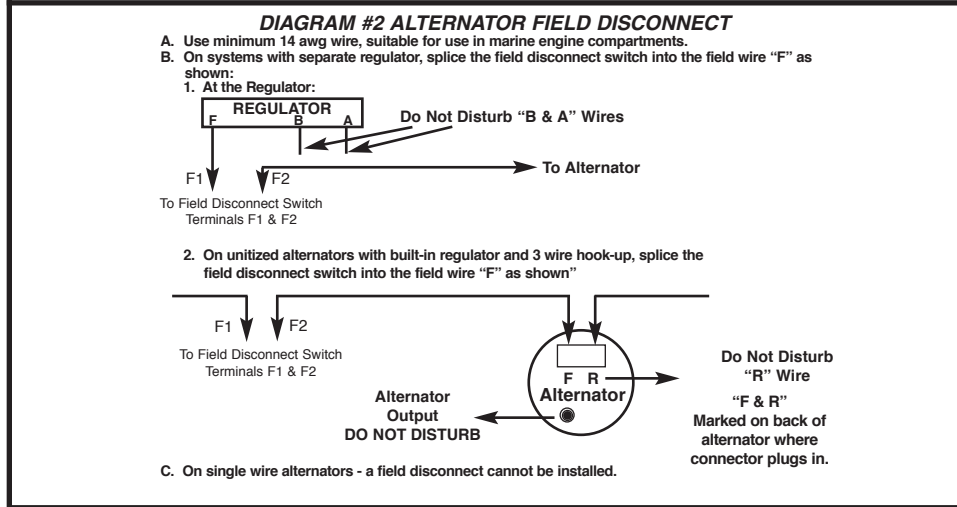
DIAGRAM #2 ALTERNATOR FIELD DISCONNECT

A. Use minimum 14 awg wire, suitable for use in marine engine compartments.
B. On systems with separate regulator, splice the field disconnect switch into the field wire "F" as shown:

1. At the Regulator:

REGULATOR
F B A

Do Not Disturb "B & A" Wires

To Alternator

F1 F2

To Field Disconnect Switch Terminals F1 & F2

2. On unitized alternators with built-in regulator and 3 wire hook-up, splice the field disconnect switch into the field wire "F" as shown"

F1 F2

To Field Disconnect Switch Terminals F1 & F2

F R
Alternator

Do Not Disturb "R" Wire

"F & R" Marked on back of alternator where connector plugs in.

Alternator Output DO NOT DISTURB

C. On single wire alternators - a field disconnect cannot be installed.